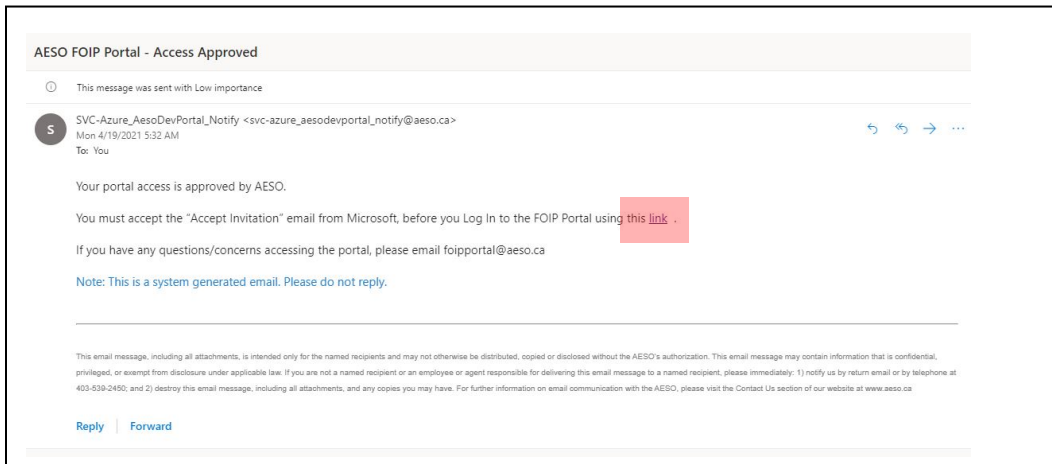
AESO FOIP Portal - Access Approved

This message was sent with Low importance

S

SVC-Azure_AesoDevPortal_Notify <svc-azure_aesodevportal_notify@aeso.ca>
Mon 4/19/2021 5:32 AM
To: You

Your portal access is approved by AESO.

You must accept the "Accept Invitation" email from Microsoft, before you Log In to the FOIP Portal using this link .

If you have any questions/concerns accessing the portal, please email foipportal@aeso.ca

Note: This is a system generated email. Please do not reply.

This email message, including all attachments, is intended only for the named recipients and may not otherwise be distributed, copied or disclosed without the AESO's authorization. This email message may contain information that is confidential, privileged, or exempt from disclosure under applicable law. If you are not a named recipient or an employee or agent responsible for delivering this email message to a named recipient, please immediately: 1) notify us by return email or by telephone at 403-539-2450; and 2) destroy this email message, including all attachments, and any copies you may have. For further information on email communication with the AESO, please visit the Contact Us section of our website at www.aeso.ca

Reply | Forward